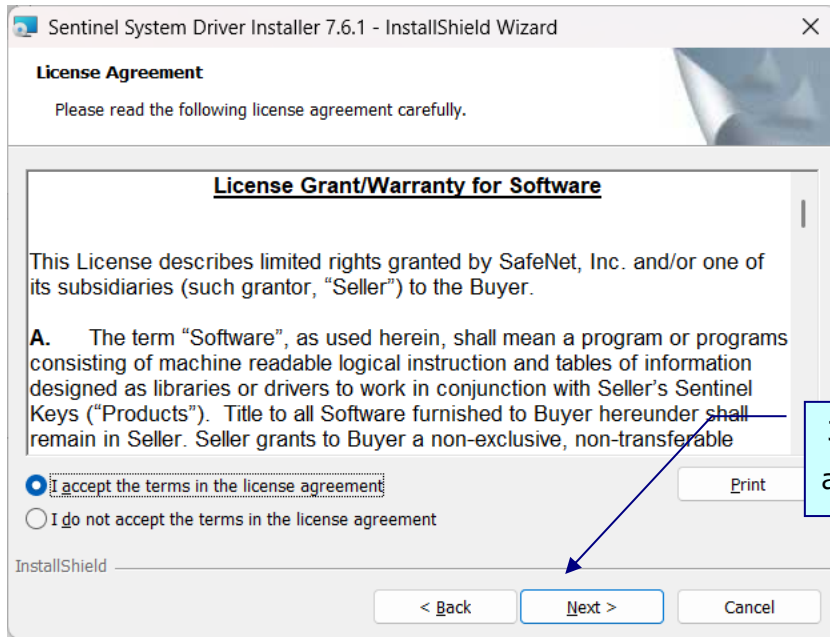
Sentinel System Driver Installer 7.6.1 - InstallShield Wizard

License Agreement

Please read the following license agreement carefully.

License Grant/Warranty for Software

This License describes limited rights granted by SafeNet, Inc. and/or one of its subsidiaries (such grantor, "Seller") to the Buyer.

A. The term "Software", as used herein, shall mean a program or programs consisting of machine readable logical instruction and tables of information designed as libraries or drivers to work in conjunction with Seller's Sentinel Keys ("Products"). Title to all Software furnished to Buyer hereunder shall remain in Seller. Seller grants to Buyer a non-exclusive, non-transferable

I accept the terms in the license agreement

I do not accept the terms in the license agreement

Print

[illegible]
a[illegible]

InstallShield

< Back

Next >

Cancel